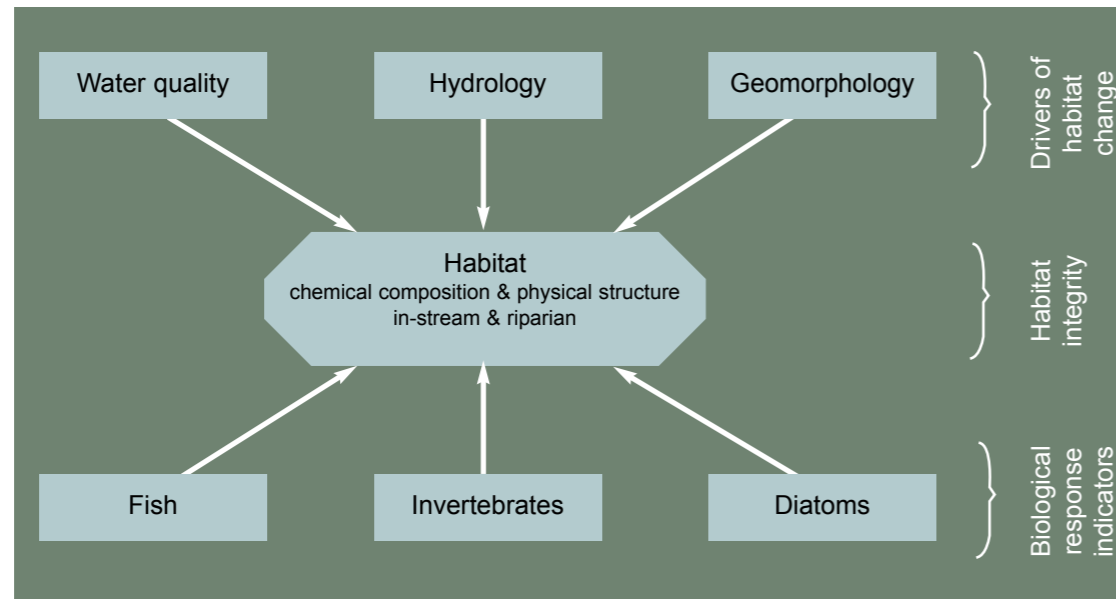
Water quality

Hydrology

Geomorphology

Drivers of habitat change

Habitat
chemical composition & physical structure
in-stream & riparian

Habitat integrity

Fish

Invertebrates

Diatoms

Biological response indicators